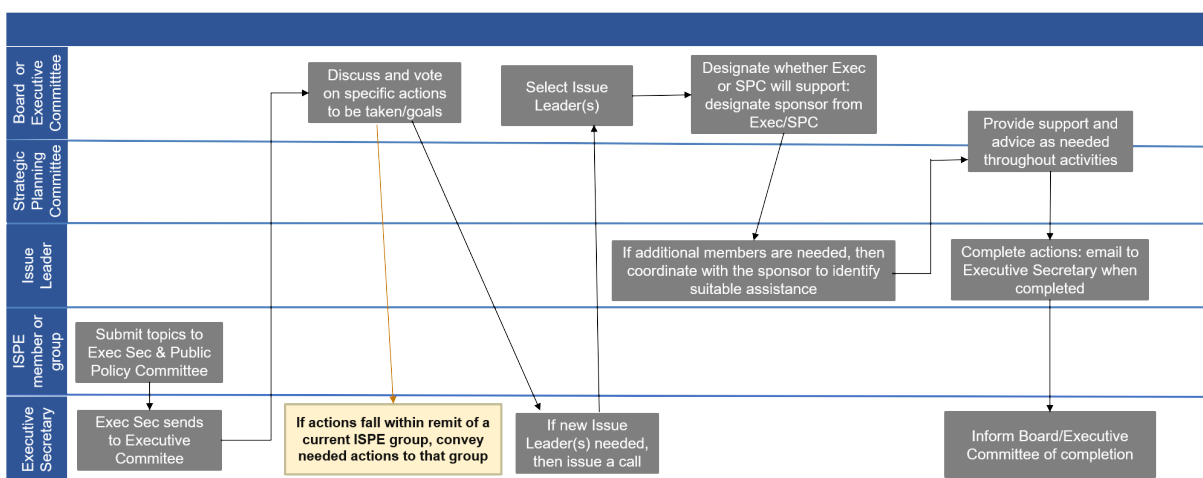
Board or Executive Committee

Strategic Planning Committee

Issue Leader

ISPE member or group

Executive Secretary

Discuss and vote on specific actions to be taken/goals

Select Issue Leader(s)

Designate whether Exec or SPC will support: designate sponsor from Exec/SPC

Provide support and advice as needed throughout activities

If additional members are needed, then coordinate with the sponsor to identify suitable assistance

Complete actions: email to Executive Secretary when completed

Submit topics to Exec Sec & Public Policy Committee

Exec Sec sends to Executive Commitee

If actions fall within remit of a current ISPE group, convey needed actions to that group

If new Issue Leader(s) needed, then issue a call

Inform Board/Executive Committee of completion